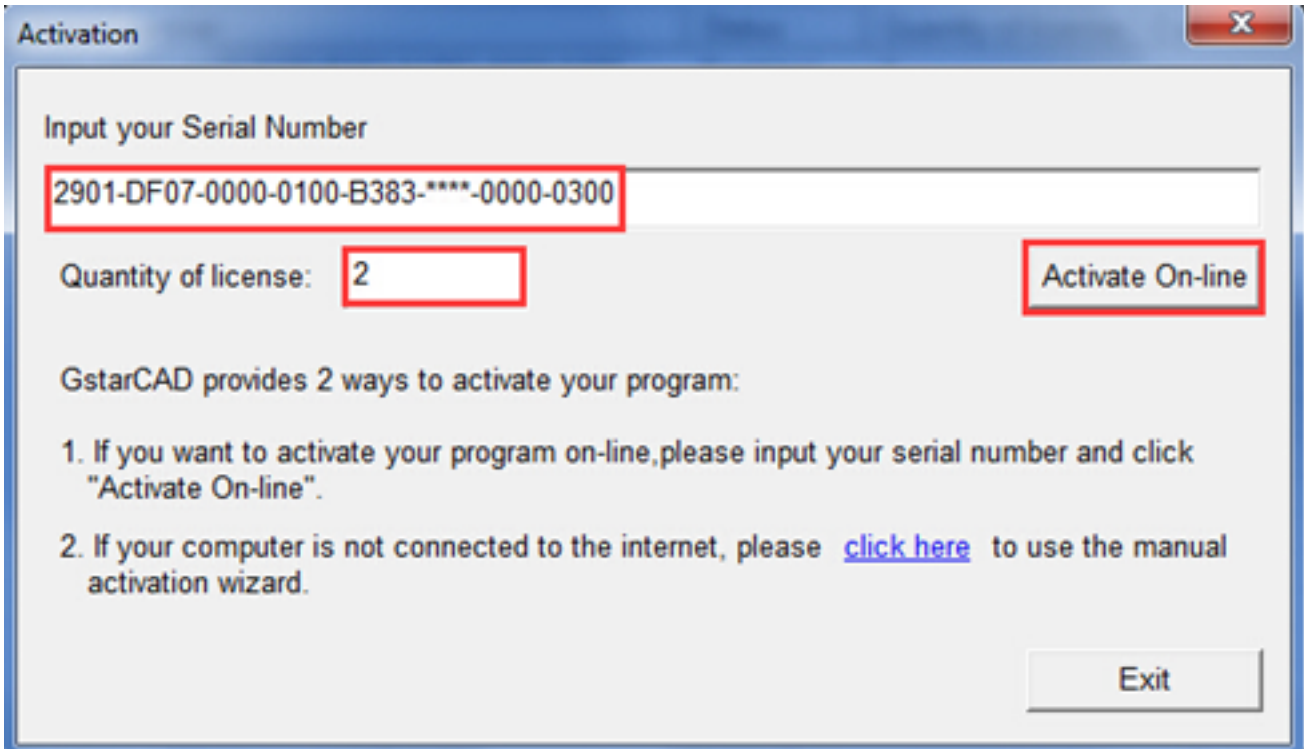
Activation

X

Input your Serial Number

2901-DF07-0000-0100-B383-****-0000-0300

Quantity of license: 2

Activate On-line

GstarCAD provides 2 ways to activate your program:

1. If you want to activate your program on-line,please input your serial number and click "Activate On-line".

2. If your computer is not connected to the internet, please click here to use the manual activation wizard.

Exit